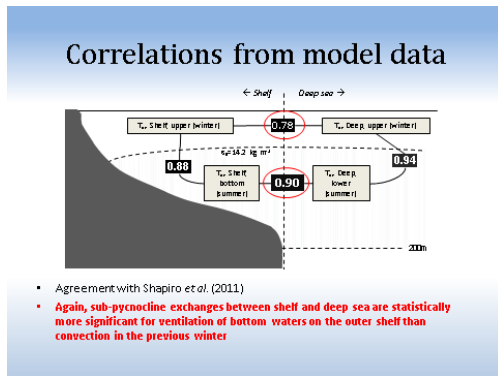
Correlations from model data

← Shelf

Deep sea →

$T_w$, Shelf, upper (winter)

0.78

$T_w$, Deep, upper (winter)

$\sigma_\theta$ 14.2 kg m$^{-3}$

0.88

0.94

$T_w$, Shelf bottom (summer)

0.90

$T_w$, Deep, lower (summer)

200m

• Agreement with Shapiro *et al.* (2011)

• Again, sub-pycnocline exchanges between shelf and deep sea are statistically more significant for ventilation of bottom waters on the outer shelf than convection in the previous winter